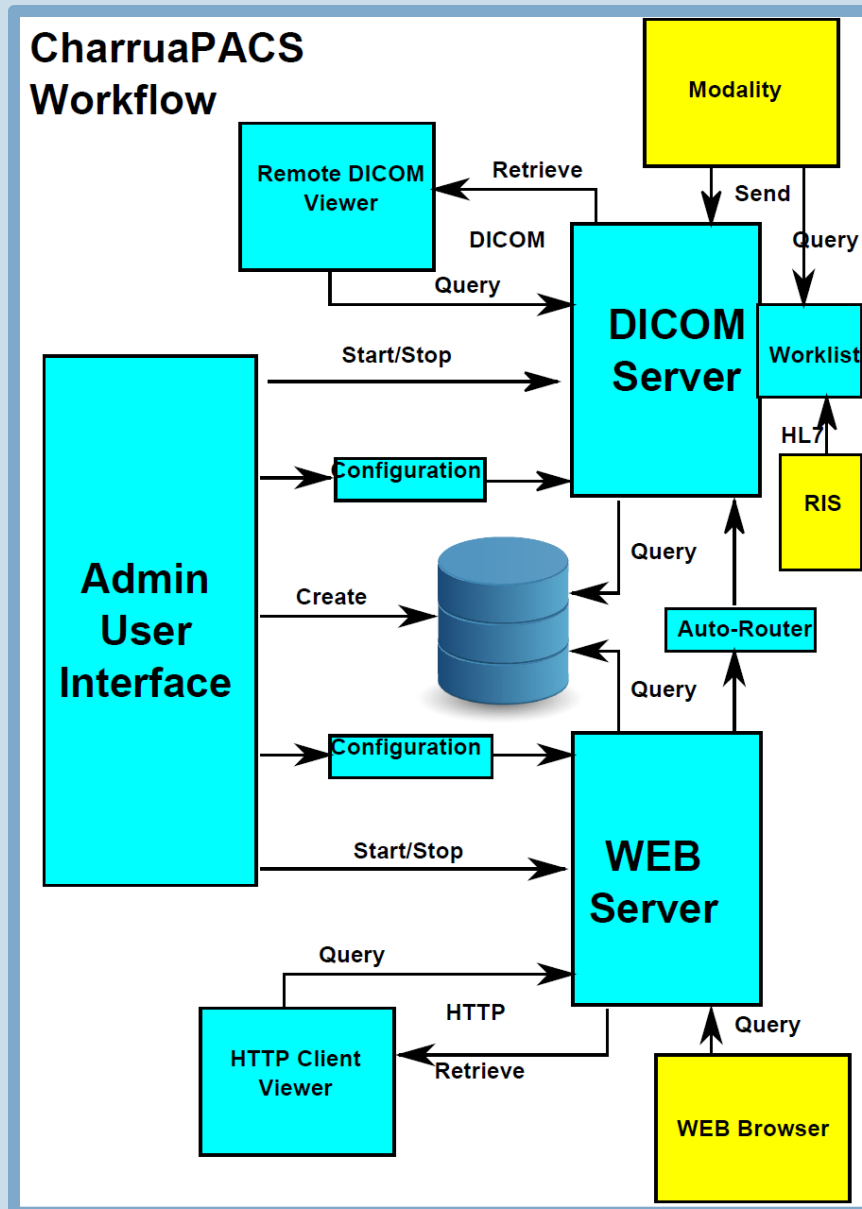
CharruaPACS Workflow

Modality

Remote DICOM Viewer

Retrieve

Send

DICOM

Query

Query

DICOM Server

Worklist

Start/Stop

HL7

Configuration

RIS

Query

Admin User Interface

Create

Auto-Router

Query

Configuration

Start/Stop

WEB Server

Query

HTTP

Query

HTTP Client Viewer

Retrieve

WEB Browser